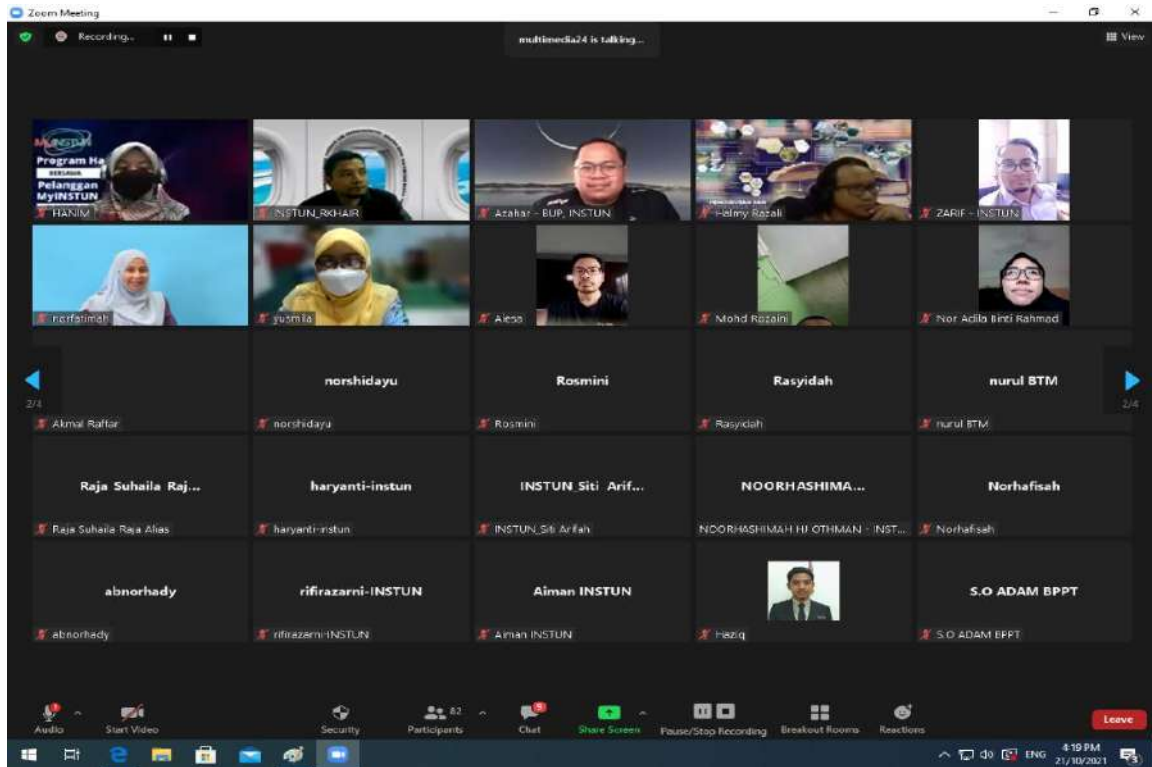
Zoom Meeting

Recording...

multimedia24 is talking...

View

MyINSTUN
Program Ha
BERSAMA
Pelanggan
MyINSTUN

HANIM

INSTUN_RKHAIR

Azahar - BUP, INSTUN

Helmy Razali

ZARIF - INSTUN

norfatimah

yusmila

Alesa

Mohd Rozaini

Nor Adila Binti Rahmad

2/4

2/4

Akmal Raftar

norshidayu

norshidayu

Rosmini

Rosmini

Rasyidah

Rasyidah

nurul BTM

nurul BTM

Raja Suhaila Raj...

Raja Suhaila Raja Alias

haryanti-instun

haryanti-instun

INSTUN_Siti Arif...

INSTUN_Siti Arifah

NOORHASHIMA...

NOORHASHIMAH HJ OTHMAN - INST...

Norhafisah

Norhafisah

abnorhady

abnorhady

rifirazarni-INSTUN

rifirazarni-INSTUN

Aiman INSTUN

Aiman INSTUN

Haziq

S.O ADAM BPPT

S.O ADAM BPPT

Audio

Start Video

Security

82

Participants

Chat

Share Screen

Pause/Stop Recording

Breakout Rooms

Reactions

Leave

ENG

4:19 PM
21/10/2021